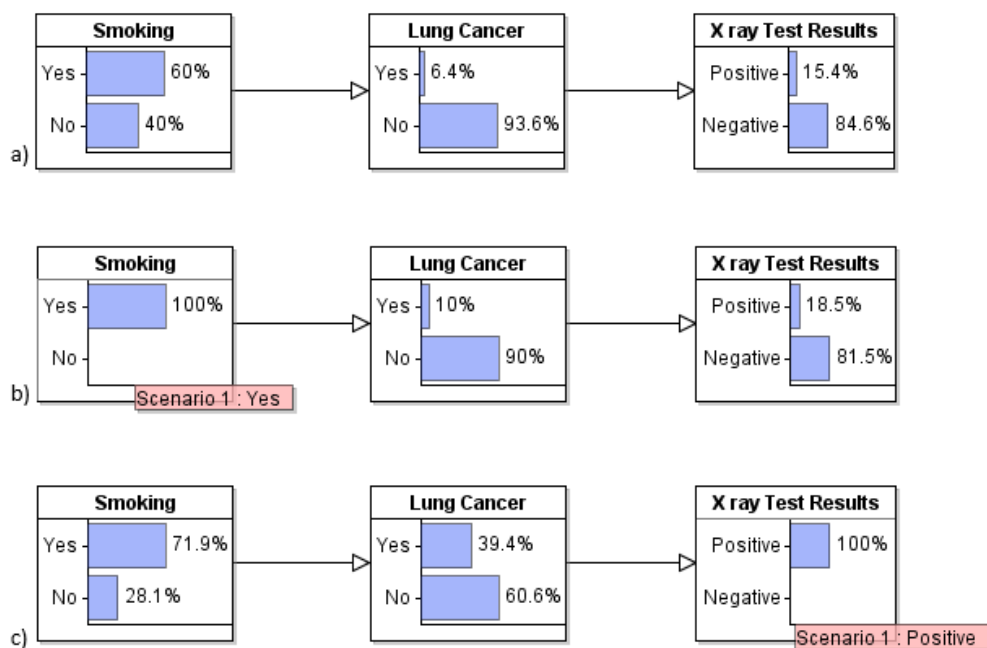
Smoking
Yes 60%
No 40%

Lung Cancer
Yes 6.4%
No 93.6%

X ray Test Results
Positive 15.4%
Negative 84.6%

a)

Smoking
Yes 100%
No
Scenario 1 : Yes

Lung Cancer
Yes 10%
No 90%

X ray Test Results
Positive 18.5%
Negative 81.5%

b)

Smoking
Yes 71.9%
No 28.1%

Lung Cancer
Yes 39.4%
No 60.6%

X ray Test Results
Positive 100%
Negative
Scenario 1 : Positive

c)